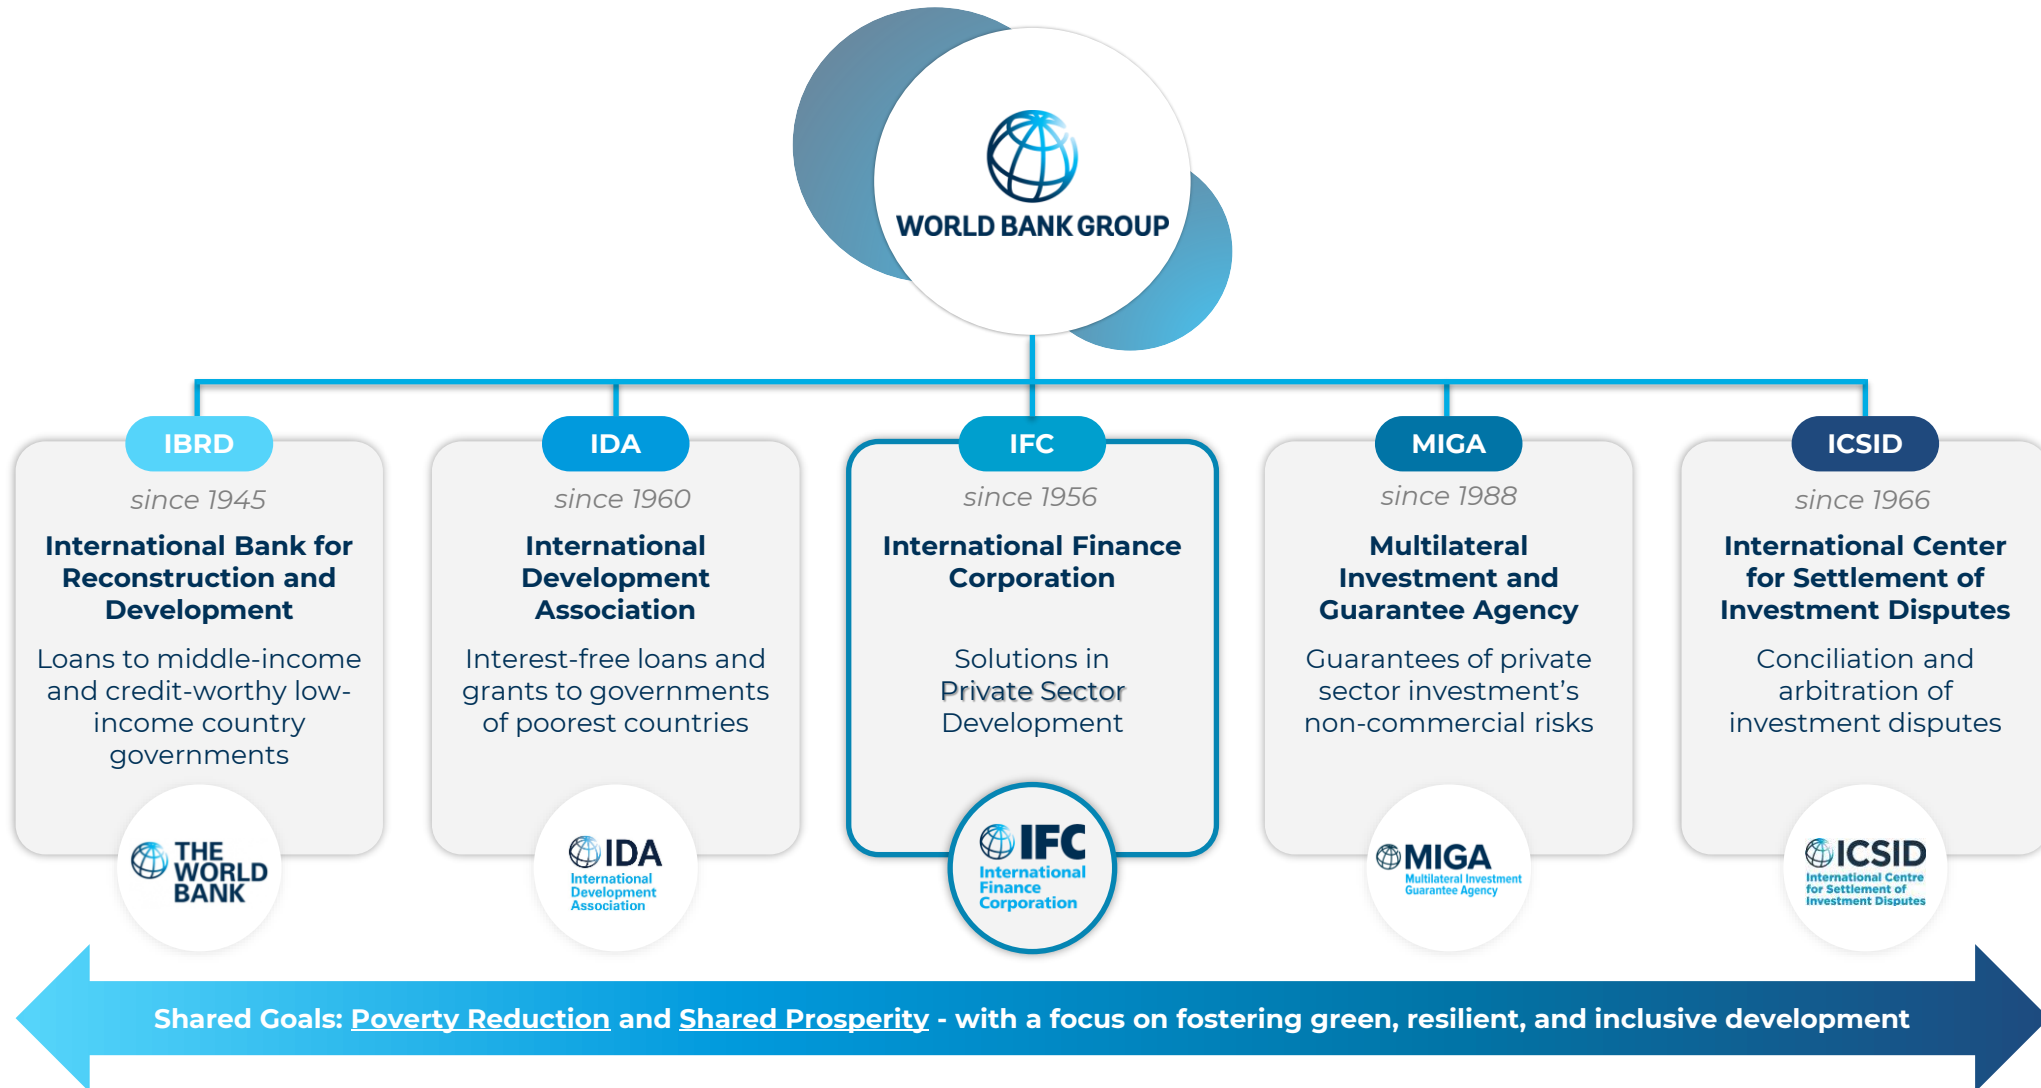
WORLD BANK GROUP

IBRD
since 1945
International Bank for Reconstruction and Development
Loans to middle-income and credit-worthy low-income country governments
THE WORLD BANK

IDA
since 1960
International Development Association
Interest-free loans and grants to governments of poorest countries
IDA
International Development Association

IFC
since 1956
International Finance Corporation
Solutions in Private Sector Development
IFC
International Finance Corporation

MIGA
since 1988
Multilateral Investment and Guarantee Agency
Guarantees of private sector investment's non-commercial risks
MIGA
Multilateral Investment Guarantee Agency

ICSID
since 1966
International Center for Settlement of Investment Disputes
Conciliation and arbitration of investment disputes
ICSID
International Centre for Settlement of Investment Disputes

Shared Goals: Poverty Reduction and Shared Prosperity - with a focus on fostering green, resilient, and inclusive development